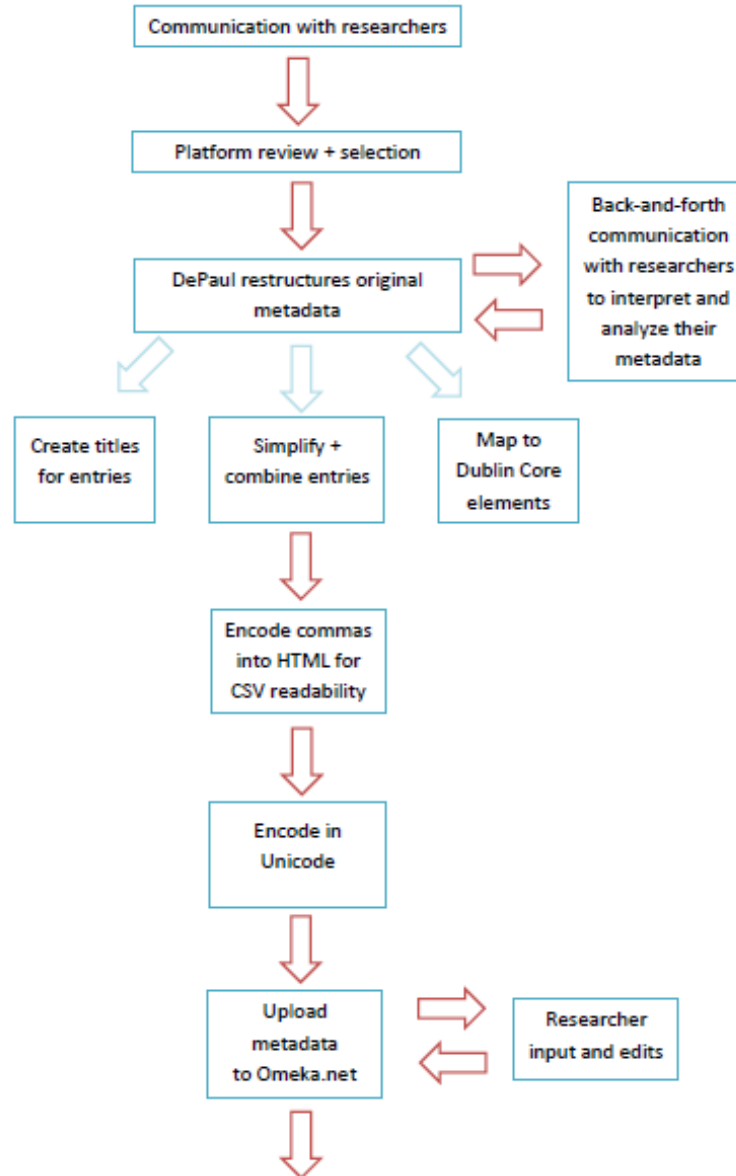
Communication with researchers

Platform review + selection

DePaul restructures original metadata

Back-and-forth communication with researchers to interpret and analyze their metadata

Create titles for entries

Simplify + combine entries

Map to Dublin Core elements

Encode commas into HTML for CSV readability

Encode in Unicode

Upload metadata to Omeka.net

Researcher input and edits